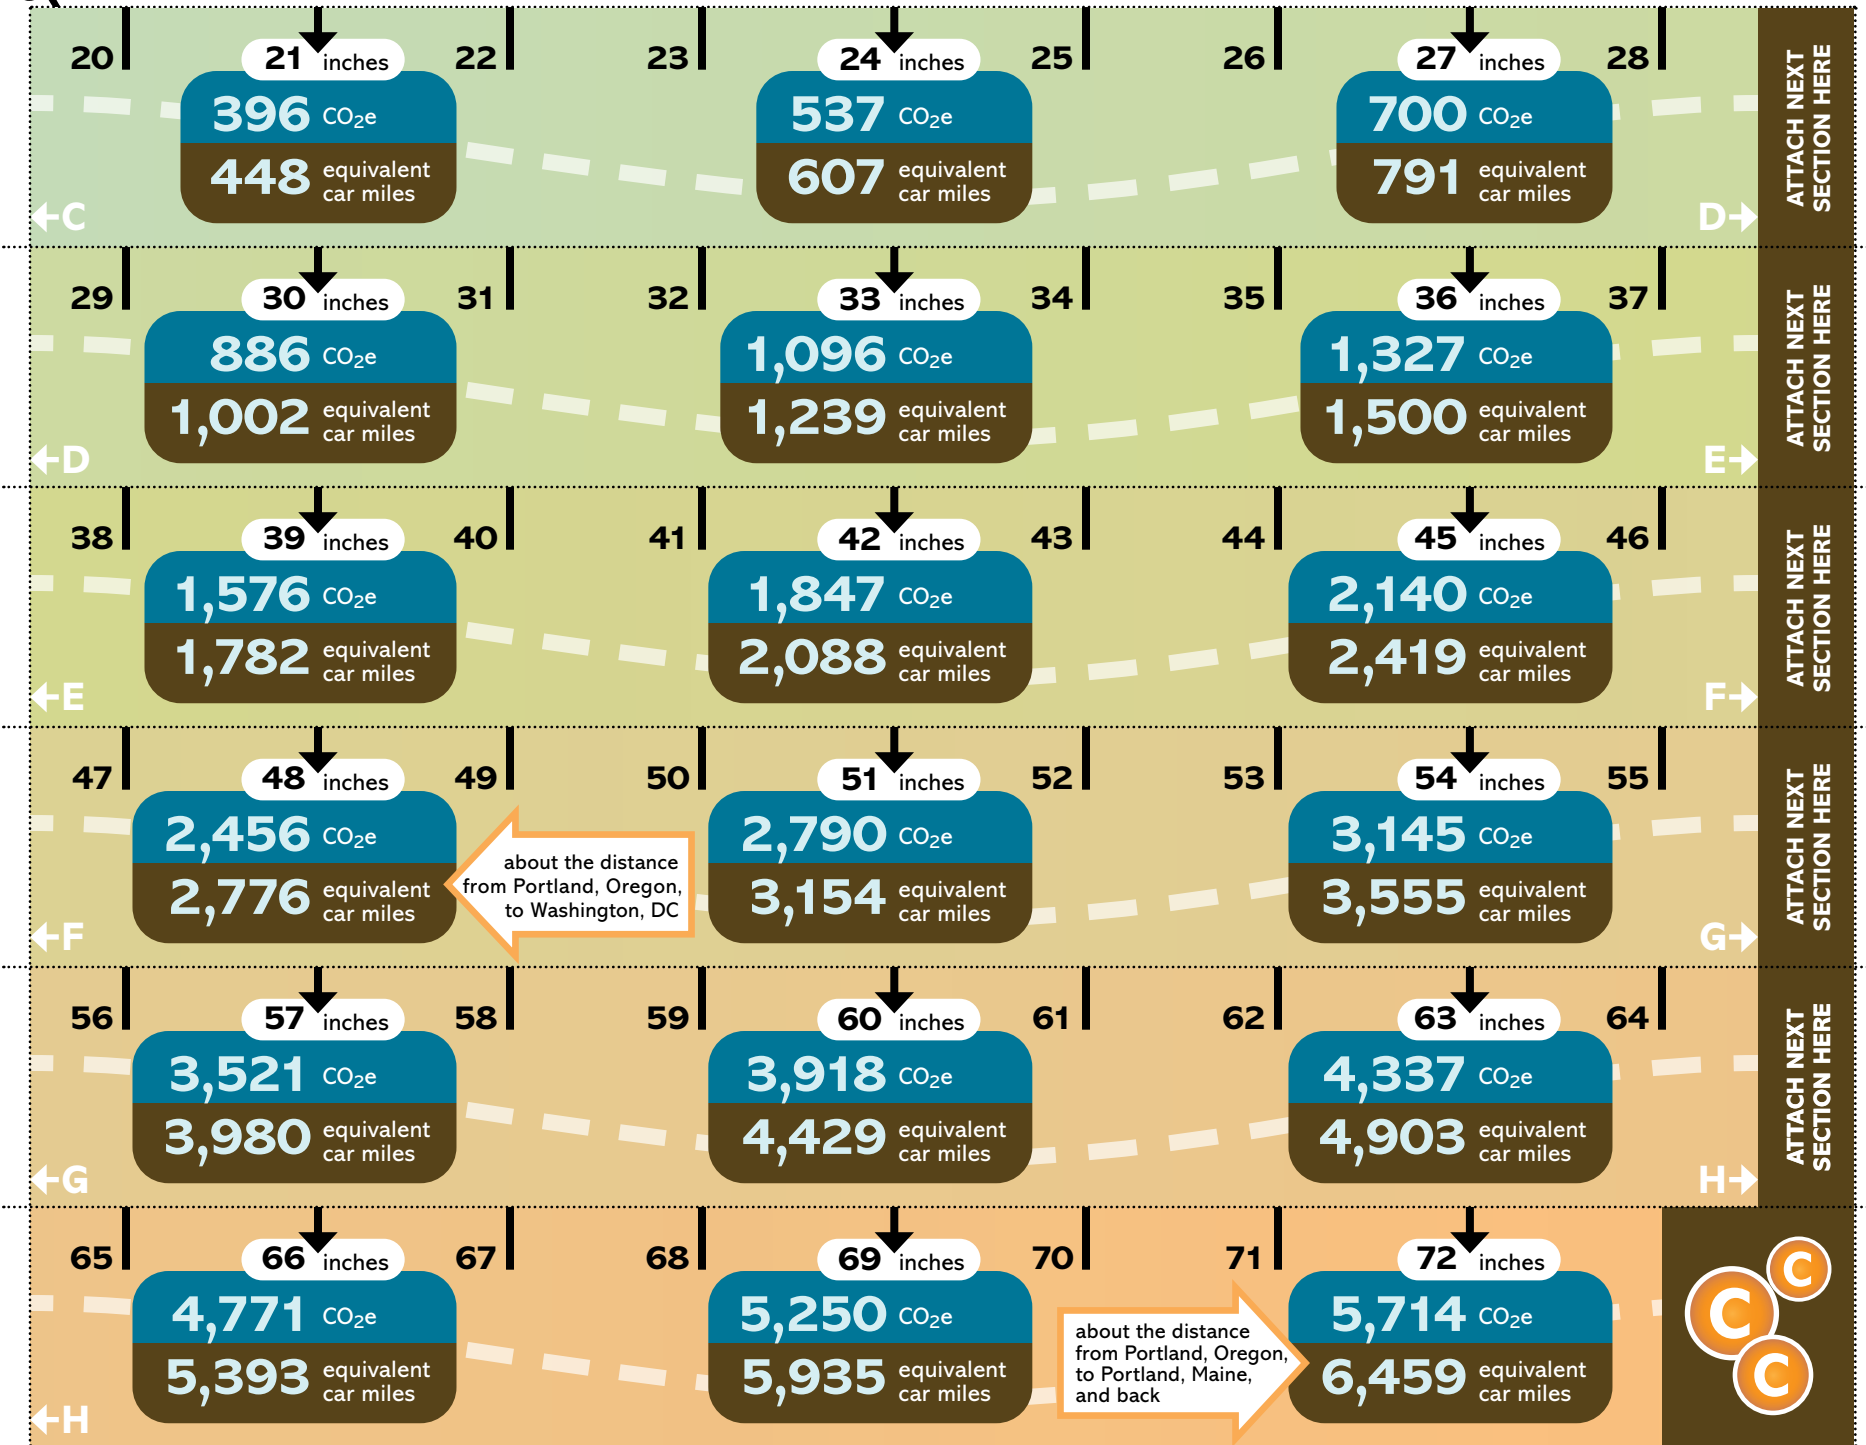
20 21 inches 22 23 24 inches 25 26 27 inches 28

396 $CO_2e$
448 equivalent car miles

537 $CO_2e$
607 equivalent car miles

700 $CO_2e$
791 equivalent car miles

←C D→

ATTACH NEXT SECTION HERE

29 30 inches 31 32 33 inches 34 35 36 inches 37

886 $CO_2e$
1,002 equivalent car miles

1,096 $CO_2e$
1,239 equivalent car miles

1,327 $CO_2e$
1,500 equivalent car miles

←D E→

ATTACH NEXT SECTION HERE

38 39 inches 40 41 42 inches 43 44 45 inches 46

1,576 $CO_2e$
1,782 equivalent car miles

1,847 $CO_2e$
2,088 equivalent car miles

2,140 $CO_2e$
2,419 equivalent car miles

←E F→

ATTACH NEXT SECTION HERE

47 48 inches 49 50 51 inches 52 53 54 inches 55

2,456 $CO_2e$
2,776 equivalent car miles

about the distance from Portland, Oregon, to Washington, DC

2,790 $CO_2e$
3,154 equivalent car miles

3,145 $CO_2e$
3,555 equivalent car miles

←F G→

ATTACH NEXT SECTION HERE

56 57 inches 58 59 60 inches 61 62 63 inches 64

3,521 $CO_2e$
3,980 equivalent car miles

3,918 $CO_2e$
4,429 equivalent car miles

4,337 $CO_2e$
4,903 equivalent car miles

←G H→

ATTACH NEXT SECTION HERE

65 66 inches 67 68 69 inches 70 71 72 inches

4,771 $CO_2e$
5,393 equivalent car miles

5,250 $CO_2e$
5,935 equivalent car miles

about the distance from Portland, Oregon, to Portland, Maine, and back

5,714 $CO_2e$
6,459 equivalent car miles

←H

C C C